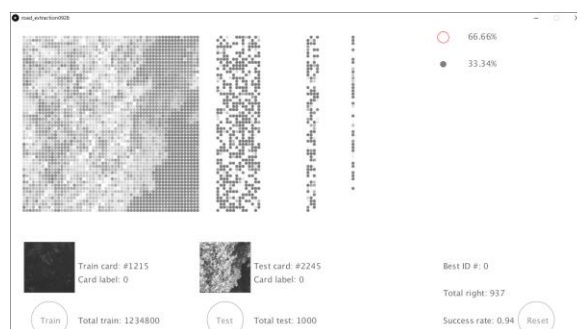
road_extraction0928

66.66%

33.34%

Train card: #1215
Card label: 0

Test card: #2245
Card label: 0

Best ID #: 0

Total right: 937

Train

Total train: 1234800

Test

Total test: 1000

Success rate: 0.94

Reset